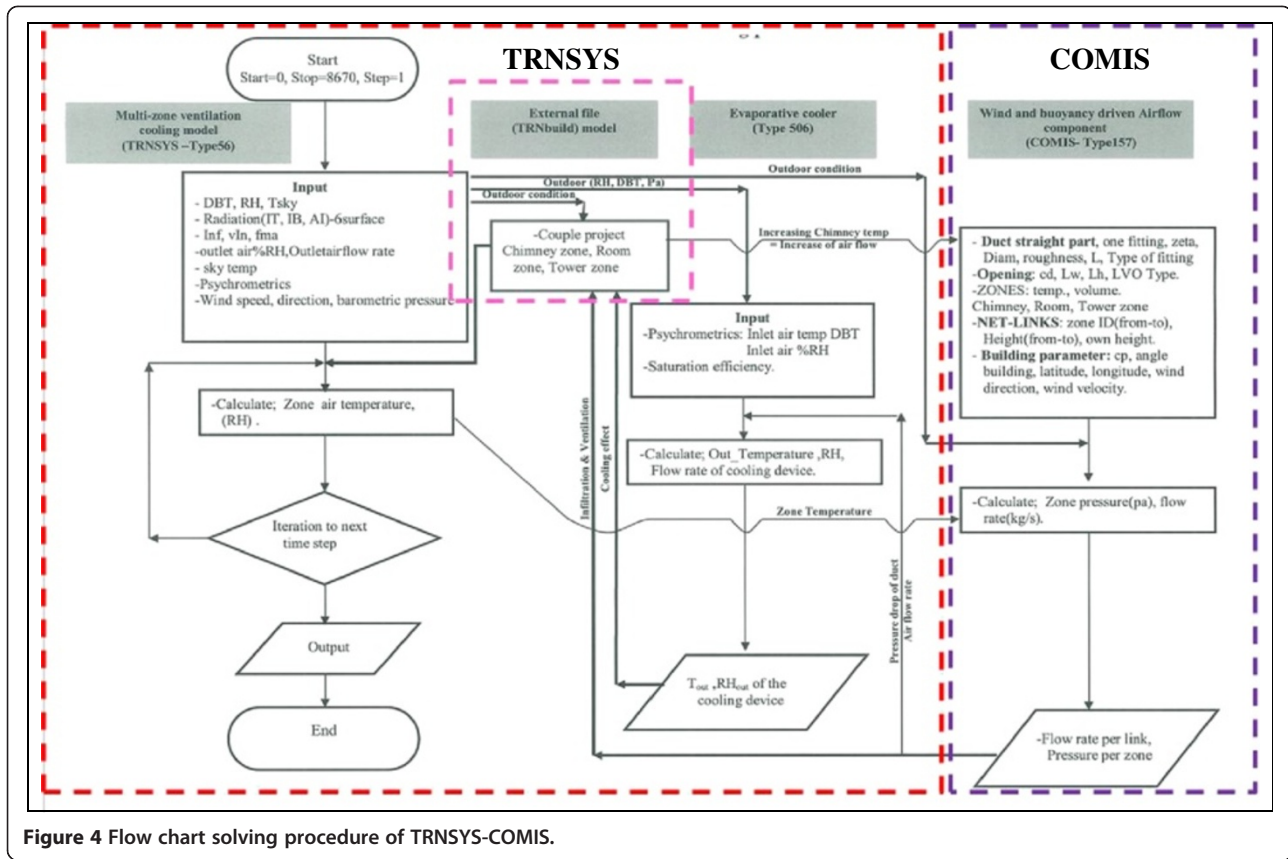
TRNSYS

COMIS

Start
Start=0, Stop=8670, Step=1

Multi-zone ventilation cooling model (TRNSYS –Type56)

External file (TRNbuild) model

Evaporative cooler (Type 506)

Wind and buoyancy driven Airflow component (COMIS- Type157)

Outdoor condition

Outdoor (RH, DBT, Pa)

Outdoor condition

Input
- DBT, RH, Tsky
- Radiation(IT, IB, AI)-6surface
- Inf, vIn, fma
-outlet air%RH,Outletairflow rate
- sky temp
-Psychrometrics
-Wind speed, direction, barometric pressure

-Couple project Chimney zone, Room zone, Tower zone

Increasing Chimney temp = Increase of air flow

- Duct straight part, one fitting, zeta, Diam, roughness, L, Type of fitting
-Opening: cd, Lw, Lh, LVO Type.
-ZONES: temp., volume. Chimney, Room, Tower zone
-NET-LINKS: zone ID(from-to), Height(from-to), own height.
- Building parameter: cp, angle building, latitude, longitude, wind direction, wind velocity.

Input
-Psychrometrics: Inlet air temp DBT
Inlet air %RH
-Saturation efficiency.

-Calculate; Zone air temperature, (RH) .

Infiltration & Ventilation

Cooling effect

-Calculate; Out_Temperature ,RH, Flow rate of cooling device.

Zone Temperature

-Calculate; Zone pressure(pa), flow rate(kg/s).

Iteration to next time step

Pressure drop of duct
Air flow rate

Output

$T_{out}$ ,$RH_{out}$ of the cooling device

End

-Flow rate per link, Pressure per zone

Figure 4 Flow chart solving procedure of TRNSYS-COMIS.